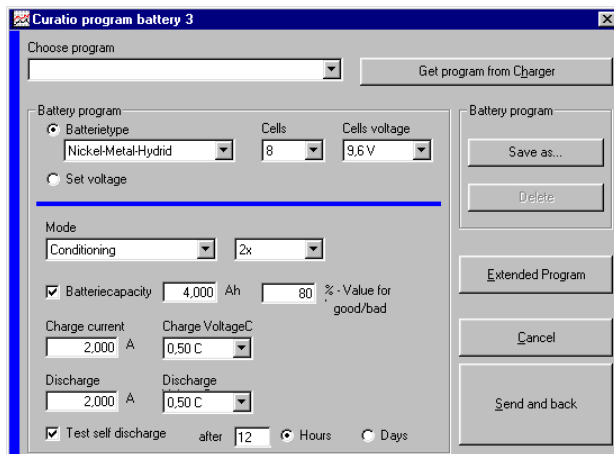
Curatio program battery 3

Choose program

Get program from Charger

Battery program

Batterietype

Nickel-Metal-Hydrid

Cells

8

Cells voltage

9,6 V

Set voltage

Battery program

Save as...

Delete

Mode

Conditioning

2x

Extended Program

Batteriecapacity

4,000

Ah

80

% - Value for good/bad

Charge current

2,000

A

Charge VoltageC

0,50 C

Cancel

Discharge

2,000

A

Discharge

0,50 C

Send and back

Test self discharge

after

12

Hours

Days